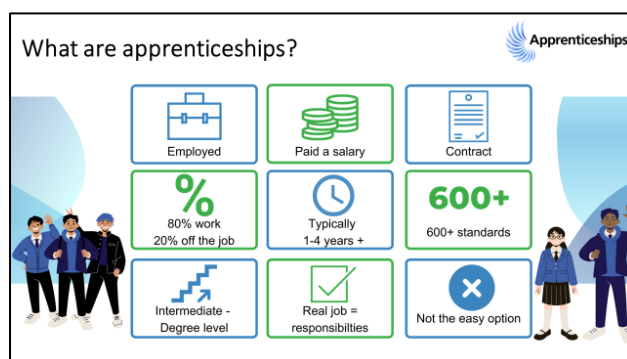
What are apprenticeships?

Apprenticeships

Employed

Paid a salary

Contract

%

80% work
20% off the job

Typically
1-4 years +

600+

600+ standards

Intermediate - Degree level

Real job = responsibilties

Not the easy option